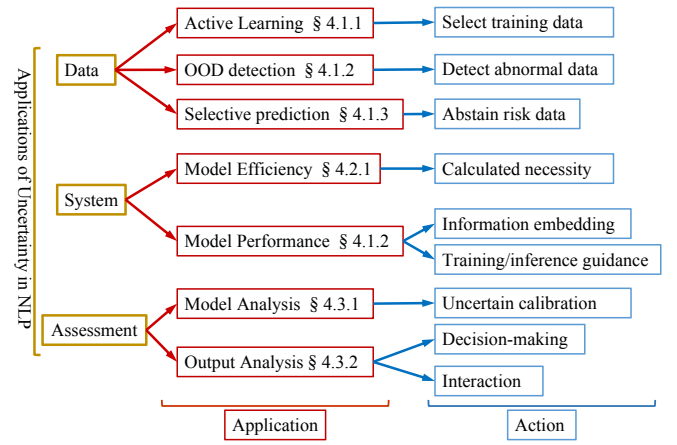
Applications of Uncertainty in NLP

Data

Active Learning § 4.1.1

Select training data

OOD detection § 4.1.2

Detect abnormal data

Selective prediction § 4.1.3

Abstain risk data

System

Model Efficiency § 4.2.1

Calculated necessity

Model Performance § 4.1.2

Information embedding

Training/inference guidance

Assessment

Model Analysis § 4.3.1

Uncertain calibration

Output Analysis § 4.3.2

Decision-making

Interaction

Application

Action